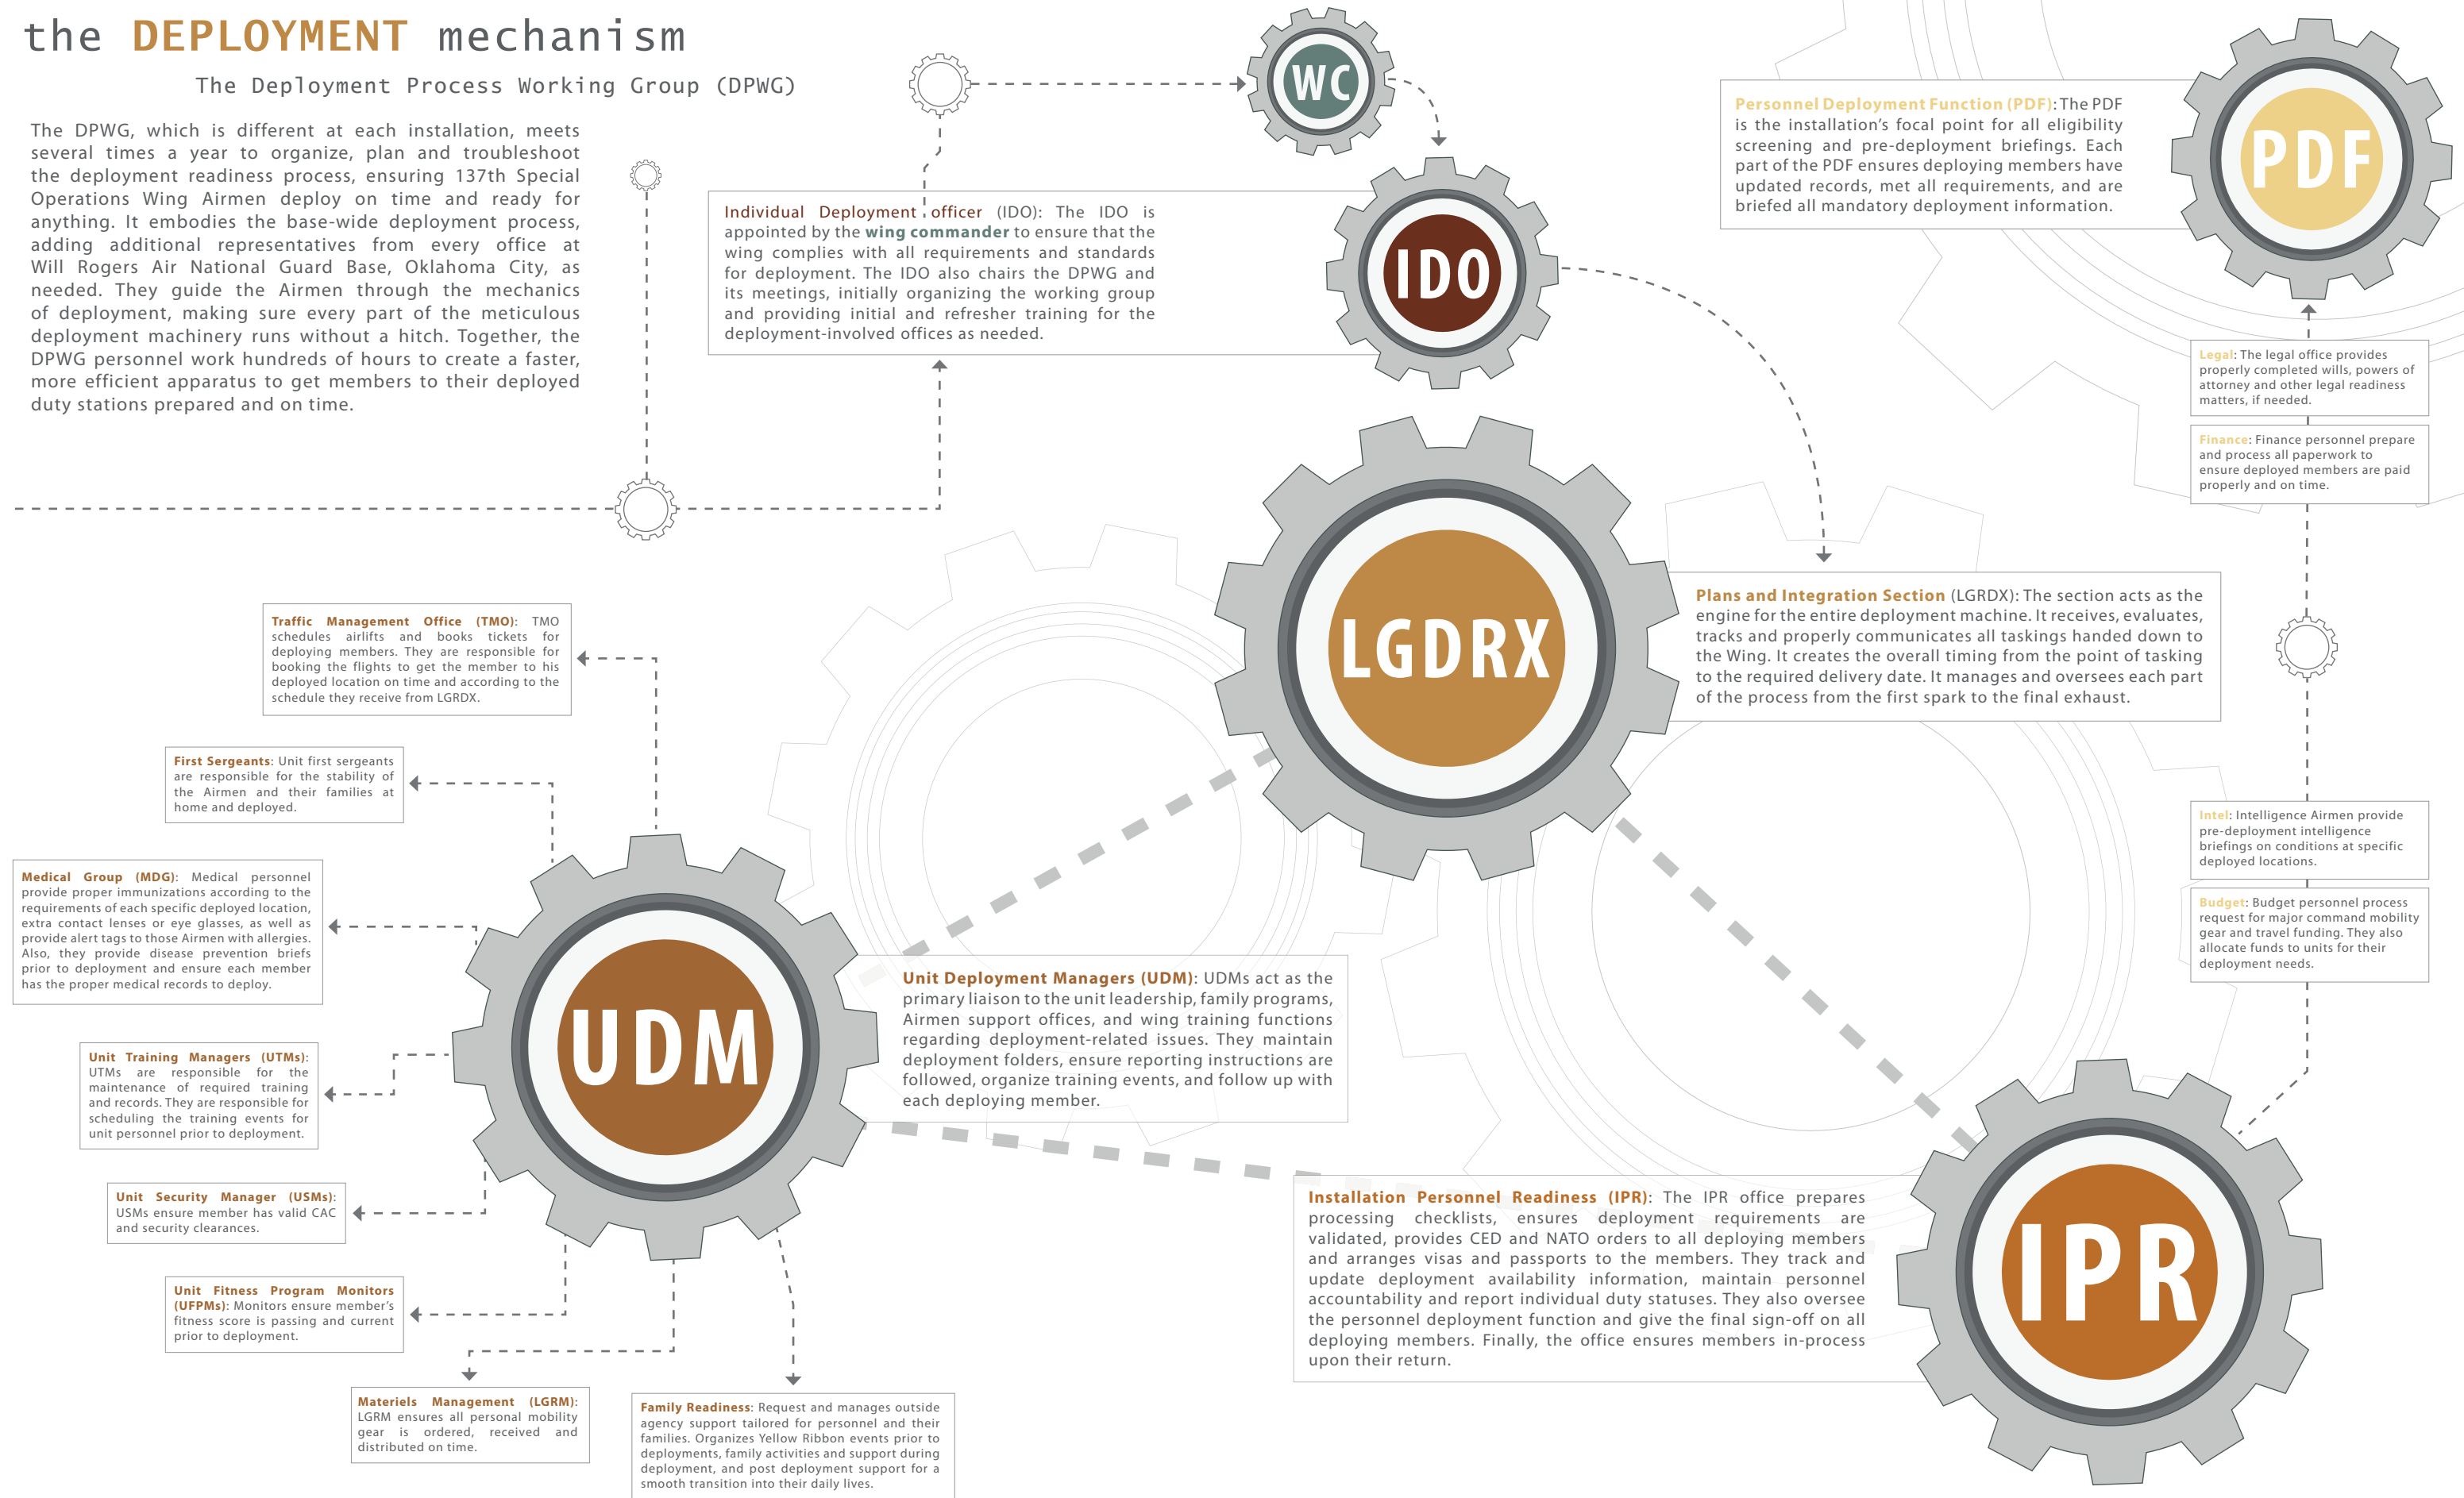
the DEPLOYMENT mechanism

The Deployment Process Working Group (DPWG)

The DPWG, which is different at each installation, meets several times a year to organize, plan and troubleshoot the deployment readiness process, ensuring 137th Special Operations Wing Airmen deploy on time and ready for anything. It embodies the base-wide deployment process, adding additional representatives from every office at Will Rogers Air National Guard Base, Oklahoma City, as needed. They guide the Airmen through the mechanics of deployment, making sure every part of the meticulous deployment machinery runs without a hitch. Together, the DPWG personnel work hundreds of hours to create a faster, more efficient apparatus to get members to their deployed duty stations prepared and on time.

WC

Individual Deployment officer (IDO): The IDO is appointed by the wing commander to ensure that the wing complies with all requirements and standards for deployment. The IDO also chairs the DPWG and its meetings, initially organizing the working group and providing initial and refresher training for the deployment-involved offices as needed.

IDO

Personnel Deployment Function (PDF): The PDF is the installation's focal point for all eligibility screening and pre-deployment briefings. Each part of the PDF ensures deploying members have updated records, met all requirements, and are briefed all mandatory deployment information.

PDF

Legal: The legal office provides properly completed wills, powers of attorney and other legal readiness matters, if needed.

Finance: Finance personnel prepare and process all paperwork to ensure deployed members are paid properly and on time.

LGDRX

Plans and Integration Section (LGRDX): The section acts as the engine for the entire deployment machine. It receives, evaluates, tracks and properly communicates all taskings handed down to the Wing. It creates the overall timing from the point of tasking to the required delivery date. It manages and oversees each part of the process from the first spark to the final exhaust.

Traffic Management Office (TMO): TMO schedules airlifts and books tickets for deploying members. They are responsible for booking the flights to get the member to his deployed location on time and according to the schedule they receive from LGRDX.

First Sergeants: Unit first sergeants are responsible for the stability of the Airmen and their families at home and deployed.

Medical Group (MDG): Medical personnel provide proper immunizations according to the requirements of each specific deployed location, extra contact lenses or eye glasses, as well as provide alert tags to those Airmen with allergies. Also, they provide disease prevention briefs prior to deployment and ensure each member has the proper medical records to deploy.

UDM

Unit Deployment Managers (UDM): UDMs act as the primary liaison to the unit leadership, family programs, Airmen support offices, and wing training functions regarding deployment-related issues. They maintain deployment folders, ensure reporting instructions are followed, organize training events, and follow up with each deploying member.

Intel: Intelligence Airmen provide pre-deployment intelligence briefings on conditions at specific deployed locations.

Budget: Budget personnel process request for major command mobility gear and travel funding. They also allocate funds to units for their deployment needs.

Unit Training Managers (UTMs): UTMs are responsible for the maintenance of required training and records. They are responsible for scheduling the training events for unit personnel prior to deployment.

Unit Security Manager (USMs): USMs ensure member has valid CAC and security clearances.

Unit Fitness Program Monitors (UFPMs): Monitors ensure member's fitness score is passing and current prior to deployment.

Installation Personnel Readiness (IPR): The IPR office prepares processing checklists, ensures deployment requirements are validated, provides CED and NATO orders to all deploying members and arranges visas and passports to the members. They track and update deployment availability information, maintain personnel accountability and report individual duty statuses. They also oversee the personnel deployment function and give the final sign-off on all deploying members. Finally, the office ensures members in-process upon their return.

IPR

Materiels Management (LGRM): LGRM ensures all personal mobility gear is ordered, received and distributed on time.

Family Readiness: Request and manages outside agency support tailored for personnel and their families. Organizes Yellow Ribbon events prior to deployments, family activities and support during deployment, and post deployment support for a smooth transition into their daily lives.